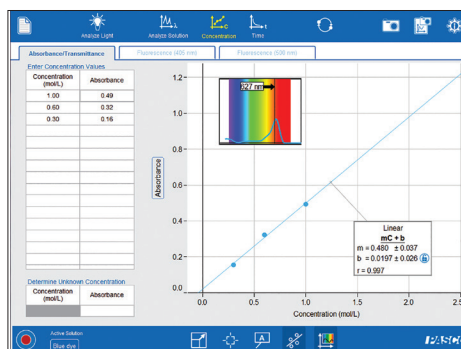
Analyze Light | Analyze Solution | Concentration | Time

Absorbance/Transmittance | Fluorescence (405 nm) | Fluorescence (500 nm)

Enter Concentration Values

| Concentration (mol/L) | Absorbance |
|---|---|
| 1.00 | 0.49 |
| 0.60 | 0.32 |
| 0.30 | 0.16 |
| | |
| | |
| | |
| | |
| | |
| | |
| | |
| | |
| | |

Determine Unknown Concentration

| Concentration (mol/L) | Absorbance |
|---|---|
| | |

627 nm

Absorbance

1.2
1.0
0.8
0.6
0.4
0.2
0.0

0.0 0.5 1.0 1.5 2.0 2.5

Concentration (mol/L)

Linear
mC + b
m = 0.480 ± 0.037
b = 0.0197 ± 0.026
r = 0.997

Active Solution
Blue dye

PASC